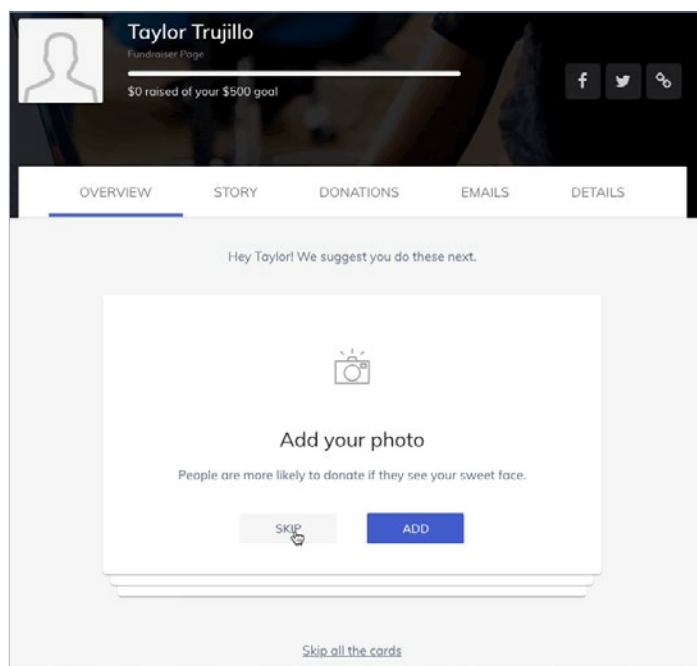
Taylor Trujillo
Fundraiser Page
$0 raised of your $500 goal

OVERVIEW STORY DONATIONS EMAILS DETAILS

Hey Taylor! We suggest you do these next.

Add your photo

People are more likely to donate if they see your sweet face.

SKIP ADD

Skip all the cards